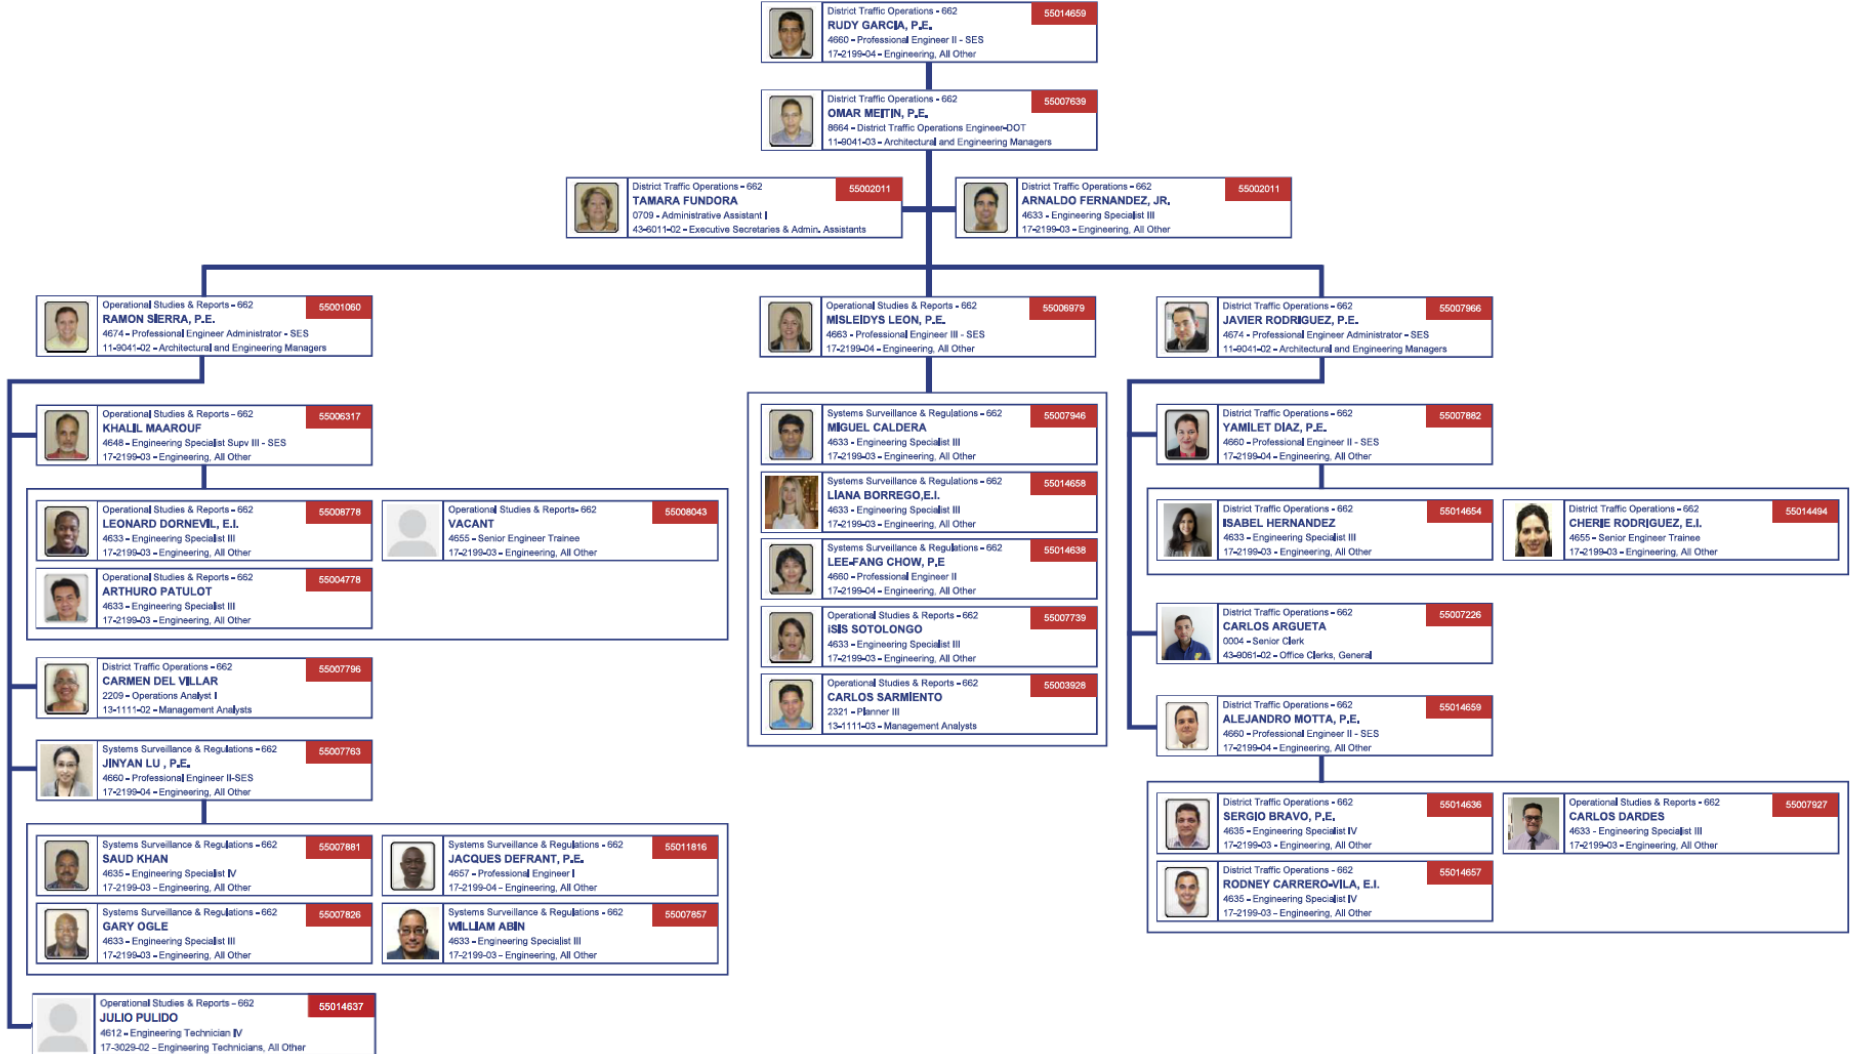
District Traffic Operations - 662
RUDY GARCIA, P.E.
4660 - Professional Engineer II - SES
17-2199-04 - Engineering, All Other
55014659

District Traffic Operations - 662
OMAR MEITIN, P.E.
8664 - District Traffic Operations Engineer-DOT
11-9041-03 - Architectural and Engineering Managers
55007639

District Traffic Operations - 662
TAMARA FUNDORA
0709 - Administrative Assistant I
43-6011-02 - Executive Secretaries & Admin. Assistants
55002011

District Traffic Operations - 662
ARNALDO FERNANDEZ, JR.
4633 - Engineering Specialist III
17-2199-03 - Engineering, All Other
55002011

Operational Studies & Reports - 662
RAMON SIERRA, P.E.
4674 - Professional Engineer Administrator - SES
11-9041-02 - Architectural and Engineering Managers
55001060

Operational Studies & Reports - 662
MISLEIDYS LEON, P.E.
4663 - Professional Engineer III - SES
17-2199-04 - Engineering, All Other
55006979

District Traffic Operations - 662
JAVIER RODRIGUEZ, P.E.
4674 - Professional Engineer Administrator - SES
11-9041-02 - Architectural and Engineering Managers
55007966

Operational Studies & Reports - 662
KHALIL MAAROUF
4648 - Engineering Specialist Supv III - SES
17-2199-03 - Engineering, All Other
55006317

Operational Studies & Reports - 662
LEONARD DORNEVIL, E.I.
4633 - Engineering Specialist III
17-2199-03 - Engineering, All Other
55008778

Operational Studies & Reports- 662
VACANT
4655 - Senior Engineer Trainee
17-2199-03 - Engineering, All Other
55008043

Operational Studies & Reports - 662
ARTHURO PATULOT
4633 - Engineering Specialist III
17-2199-03 - Engineering, All Other
55004778

District Traffic Operations - 662
CARMEN DEL VILLAR
2209 - Operations Analyst I
13-1111-02 - Management Analysts
55007796

Systems Surveillance & Regulations - 662
JINYAN LU , P.E.
4660 - Professional Engineer II-SES
17-2199-04 - Engineering, All Other
55007763

Systems Surveillance & Regulations - 662
SAUD KHAN
4635 - Engineering Specialist IV
17-2199-03 - Engineering, All Other
55007881

Systems Surveillance & Regulations - 662
JACQUES DEFRANT, P.E.
4657 - Professional Engineer I
17-2199-04 - Engineering, All Other
55011816

Systems Surveillance & Regulations - 662
GARY OGLE
4633 - Engineering Specialist III
17-2199-03 - Engineering, All Other
55007826

Systems Surveillance & Regulations - 662
WILLIAM ABIN
4633 - Engineering Specialist III
17-2199-03 - Engineering, All Other
55007857

Operational Studies & Reports - 662
JULIO PULIDO
4612 - Engineering Technician IV
17-3029-02 - Engineering Technicians, All Other
55014637

Systems Surveillance & Regulations - 662
MIGUEL CALDERA
4633 - Engineering Specialist III
17-2199-03 - Engineering, All Other
55007946

Systems Surveillance & Regulations - 662
LIANA BORREGO,E.I.
4633 - Engineering Specialist III
17-2199-03 - Engineering, All Other
55014658

Systems Surveillance & Regulations - 662
LEE-FANG CHOW, P.E
4660 - Professional Engineer II
17-2199-04 - Engineering, All Other
55014638

Operational Studies & Reports - 662
ISIS SOTOLONGO
4633 - Engineering Specialist III
17-2199-03 - Engineering, All Other
55007739

Operational Studies & Reports - 662
CARLOS SARMIENTO
2321 - Planner III
13-1111-03 - Management Analysts
55003928

District Traffic Operations - 662
YAMILET DIAZ, P.E.
4660 - Professional Engineer II - SES
17-2199-04 - Engineering, All Other
55007882

District Traffic Operations - 662
ISABEL HERNANDEZ
4633 - Engineering Specialist III
17-2199-03 - Engineering, All Other
55014654

District Traffic Operations - 662
CHERIE RODRIGUEZ, E.I.
4655 - Senior Engineer Trainee
17-2199-03 - Engineering, All Other
55014494

District Traffic Operations - 662
CARLOS ARGUETA
0004 - Senior Clerk
43-9061-02 - Office Clerks, General
55007226

District Traffic Operations - 662
ALEJANDRO MOTTA, P.E.
4660 - Professional Engineer II - SES
17-2199-04 - Engineering, All Other
55014659

District Traffic Operations - 662
SERGIO BRAVO, P.E.
4635 - Engineering Specialist IV
17-2199-03 - Engineering, All Other
55014636

Operational Studies & Reports - 662
CARLOS DARDES
4633 - Engineering Specialist III
17-2199-03 - Engineering, All Other
55007927

District Traffic Operations - 662
RODNEY CARRERO-VILA, E.I.
4635 - Engineering Specialist IV
17-2199-03 - Engineering, All Other
55014657